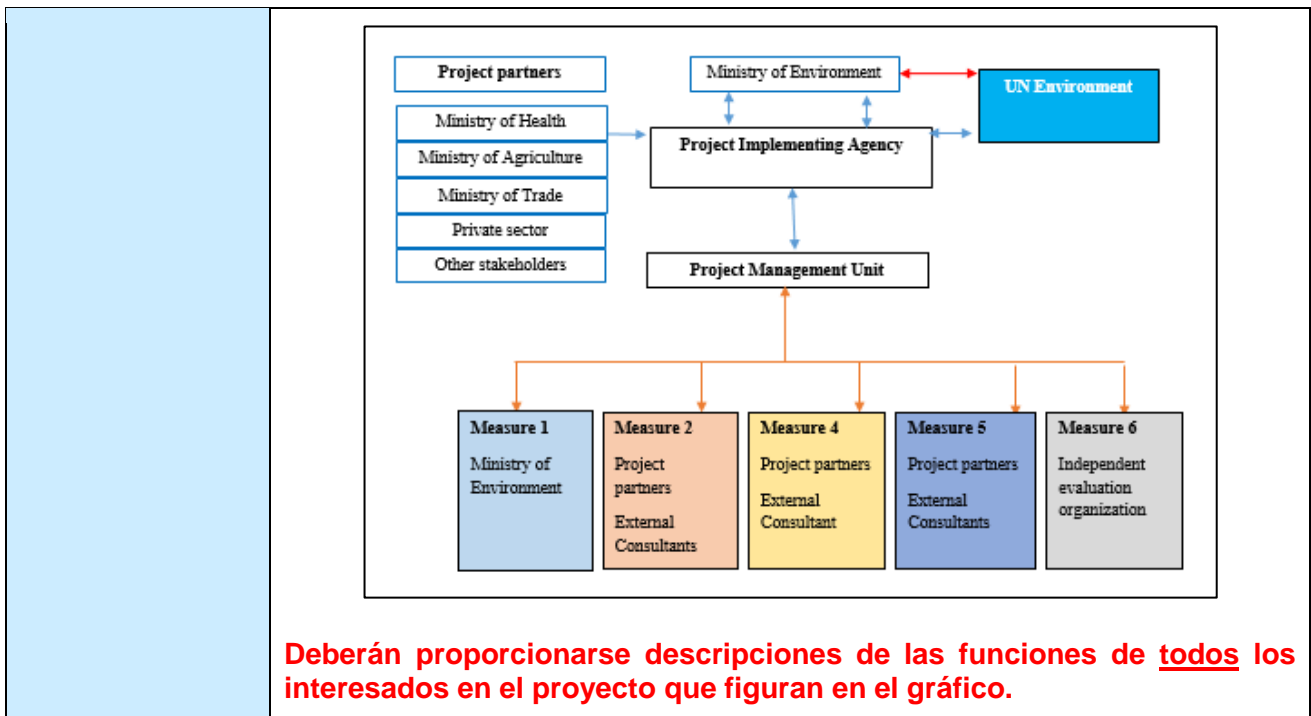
Project partners

Ministry of Health

Ministry of Agriculture

Ministry of Trade

Private sector

Other stakeholders

Ministry of Environment

UN Environment

Project Implementing Agency

Project Management Unit

Measure 1
Ministry of Environment

Measure 2
Project partners
External Consultants

Measure 4
Project partners
External Consultant

Measure 5
Project partners
External Consultants

Measure 6
Independent evaluation organization

Deberán proporcionarse descripciones de las funciones de todos los interesados en el proyecto que figuran en el gráfico.